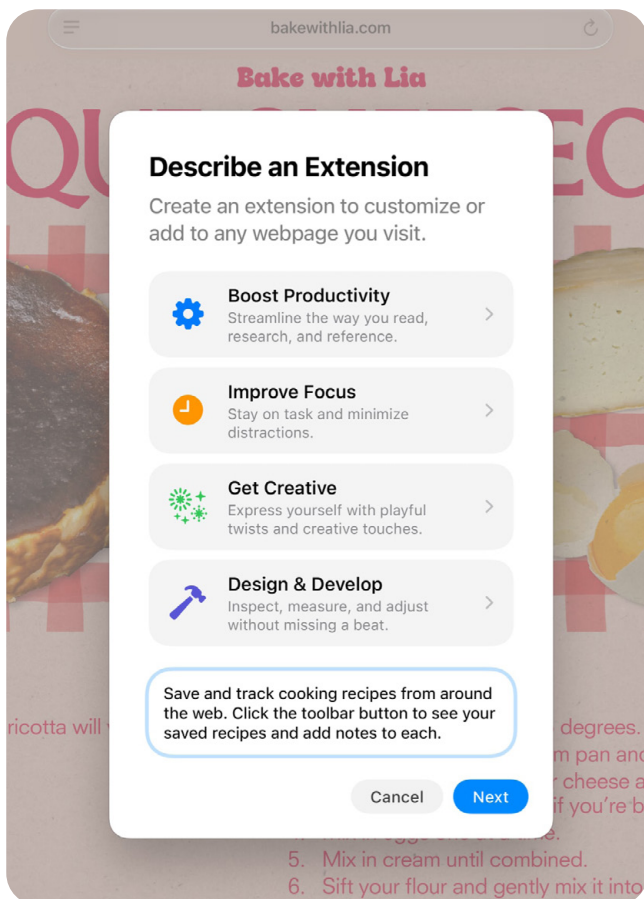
bakewithlia.com

Bake with Lia

Describe an Extension

Create an extension to customize or add to any webpage you visit.

Boost Productivity
Streamline the way you read, research, and reference.

Improve Focus
Stay on task and minimize distractions.

Get Creative
Express yourself with playful twists and creative touches.

Design & Develop
Inspect, measure, and adjust without missing a beat.

Save and track cooking recipes from around the web. Click the toolbar button to see your saved recipes and add notes to each.

Cancel
Next

ricotta will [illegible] degrees.
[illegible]m pan and
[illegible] cheese a
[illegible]f you're b
5. Mix in cream until combined.
6. Sift your flour and gently mix it into